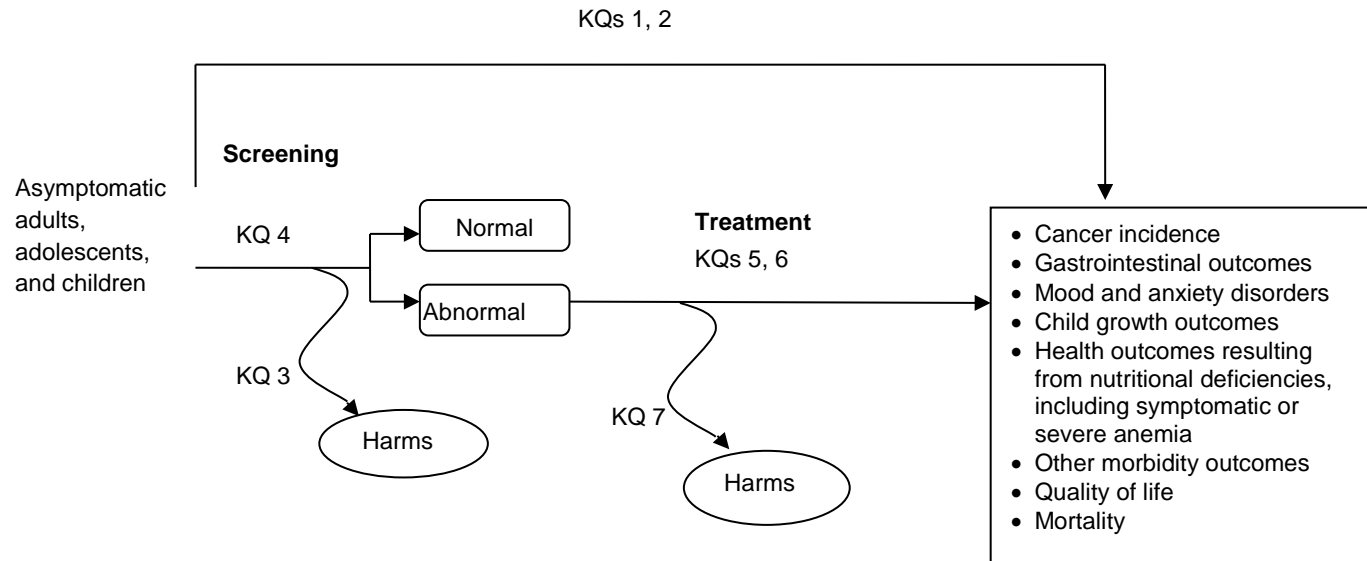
KQs 1, 2

Screening

Asymptomatic adults, adolescents, and children

KQ 4

Normal

Abnormal

KQ 3

Harms

Treatment

KQs 5, 6

KQ 7

Harms

- Cancer incidence
- Gastrointestinal outcomes
- Mood and anxiety disorders
- Child growth outcomes
- Health outcomes resulting from nutritional deficiencies, including symptomatic or severe anemia
- Other morbidity outcomes
- Quality of life
- Mortality